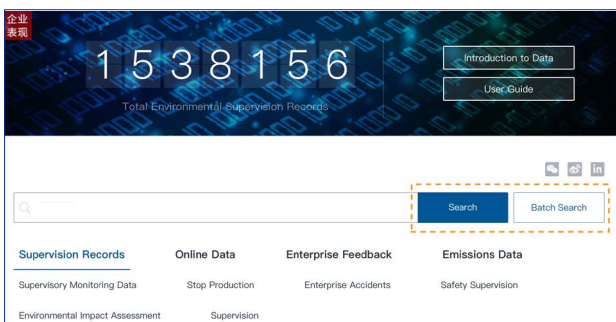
企业表现

1538156

Total Environmental Supervision Records

Introduction to Data

User Guide

Search

Batch Search

Supervision Records

Online Data

Enterprise Feedback

Emissions Data

Supervisory Monitoring Data

Stop Production

Enterprise Accidents

Safety Supervision

Environmental Impact Assessment

Supervision